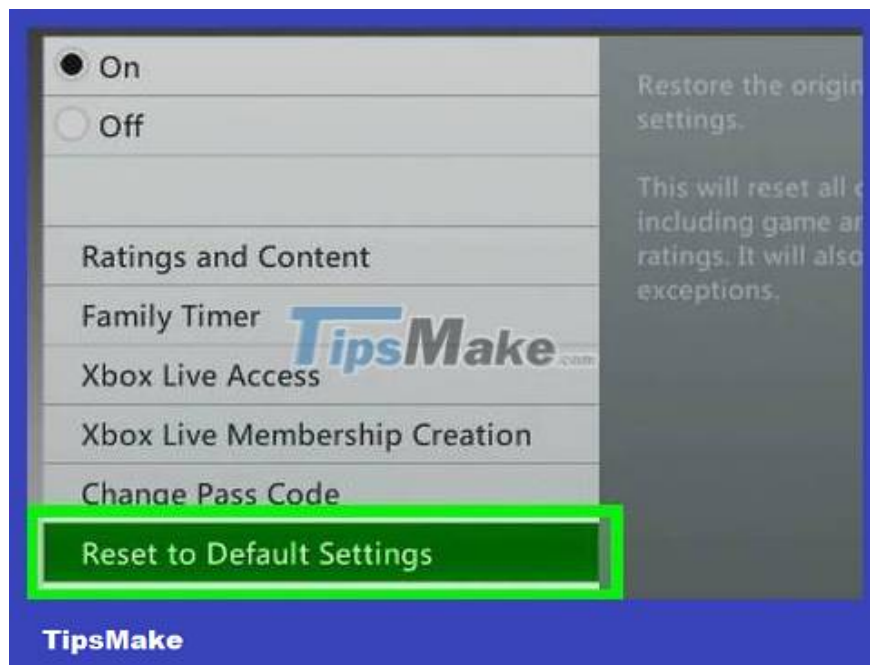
On
Off

Ratings and Content
Family Timer
Xbox Live Access
Xbox Live Membership Creation
Change Pass Code
Reset to Default Settings

Restore the origin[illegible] settings.

This will reset all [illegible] including game a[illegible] ratings. It will also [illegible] exceptions.

TipsMake.com

TipsMake